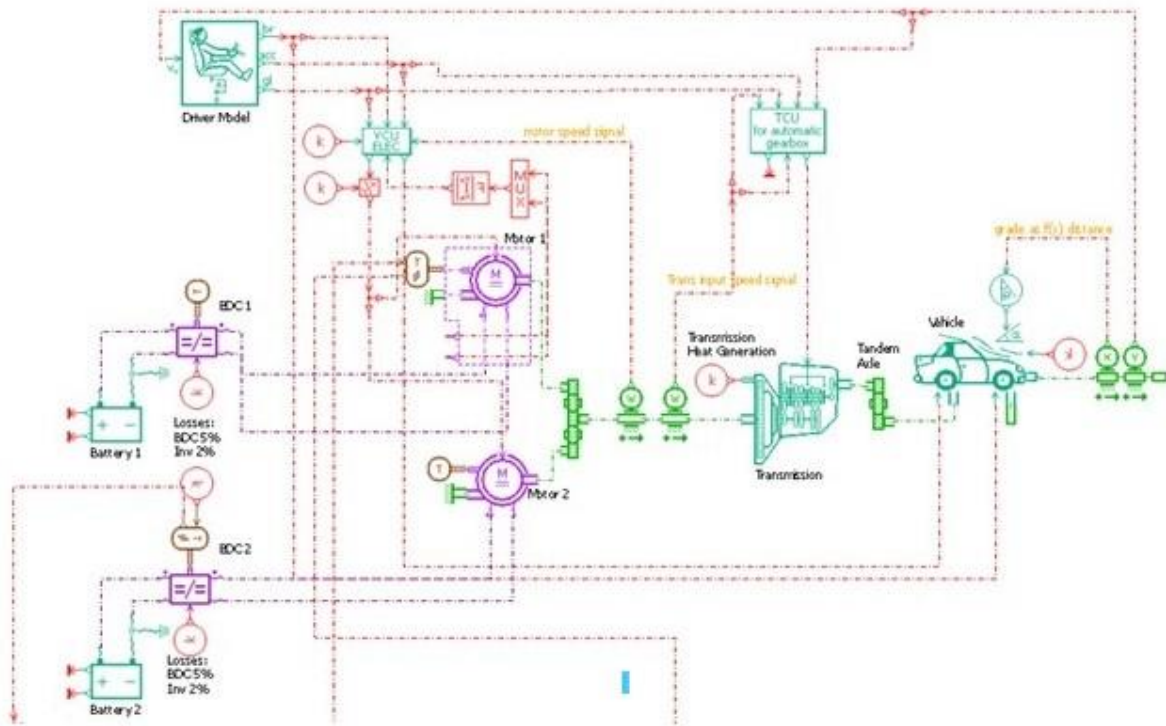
Driver Model

motor speed signal

TCU for automatic gearbox

VCU ELEC

k

k

M U X

Motor 1

BDC 1

Trans input speed signal

grade at f(x) distance

Transmission Heat Generation

k

Tandem Axle

Vehicle

Battery 1

Losses: BDC 5% Inv 2%

Motor 2

Transmission

BDC 2

Losses: BDC 5% Inv 2%

Battery 2